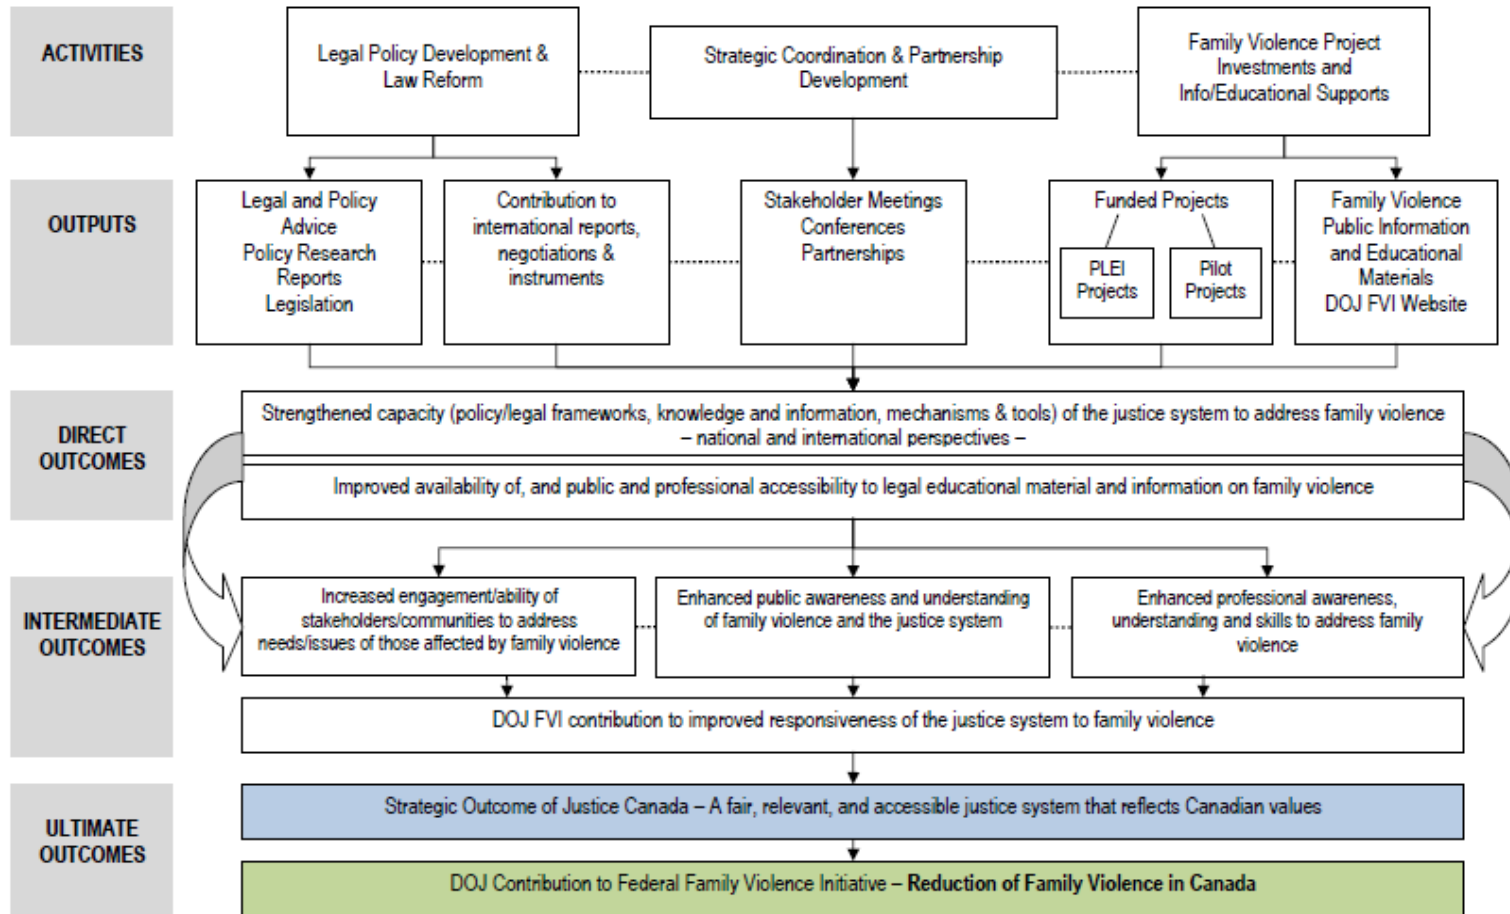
ACTIVITIES

Legal Policy Development & Law Reform

Strategic Coordination & Partnership Development

Family Violence Project Investments and Info/Educational Supports

OUTPUTS

Legal and Policy Advice
Policy Research
Reports
Legislation

Contribution to international reports, negotiations & instruments

Stakeholder Meetings
Conferences
Partnerships

Funded Projects

PLEI Projects

Pilot Projects

Family Violence Public Information and Educational Materials
DOJ FVI Website

DIRECT OUTCOMES

Strengthened capacity (policy/legal frameworks, knowledge and information, mechanisms & tools) of the justice system to address family violence – national and international perspectives –

Improved availability of, and public and professional accessibility to legal educational material and information on family violence

INTERMEDIATE OUTCOMES

Increased engagement/ability of stakeholders/communities to address needs/issues of those affected by family violence

Enhanced public awareness and understanding of family violence and the justice system

Enhanced professional awareness, understanding and skills to address family violence

DOJ FVI contribution to improved responsiveness of the justice system to family violence

ULTIMATE OUTCOMES

Strategic Outcome of Justice Canada – A fair, relevant, and accessible justice system that reflects Canadian values

DOJ Contribution to Federal Family Violence Initiative – **Reduction of Family Violence in Canada**